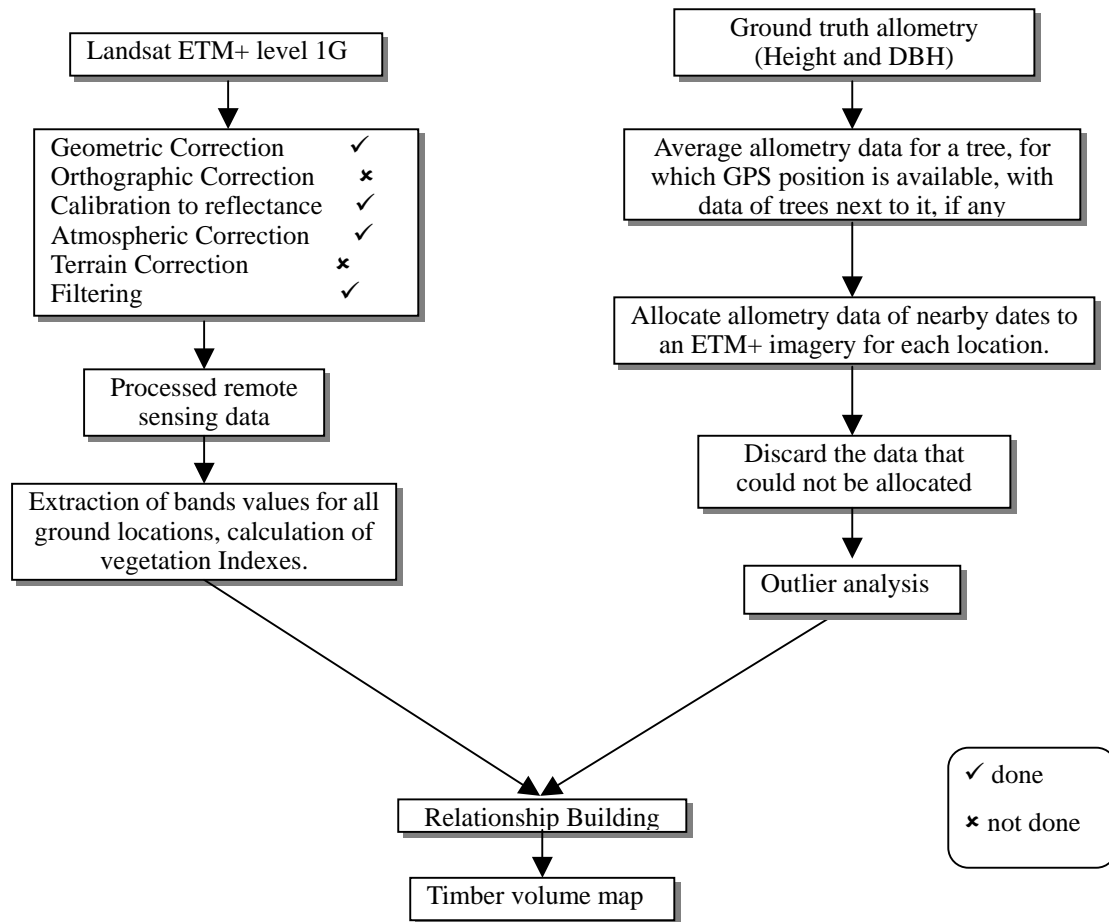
Landsat ETM+ level 1G

Geometric Correction ✓
Orthographic Correction ×
Calibration to reflectance ✓
Atmospheric Correction ✓
Terrain Correction ×
Filtering ✓

Processed remote sensing data

Extraction of bands values for all ground locations, calculation of vegetation Indexes.

Ground truth allometry (Height and DBH)

Average allometry data for a tree, for which GPS position is available, with data of trees next to it, if any

Allocate allometry data of nearby dates to an ETM+ imagery for each location.

Discard the data that could not be allocated

Outlier analysis

Relationship Building

Timber volume map

✓ done
× not done